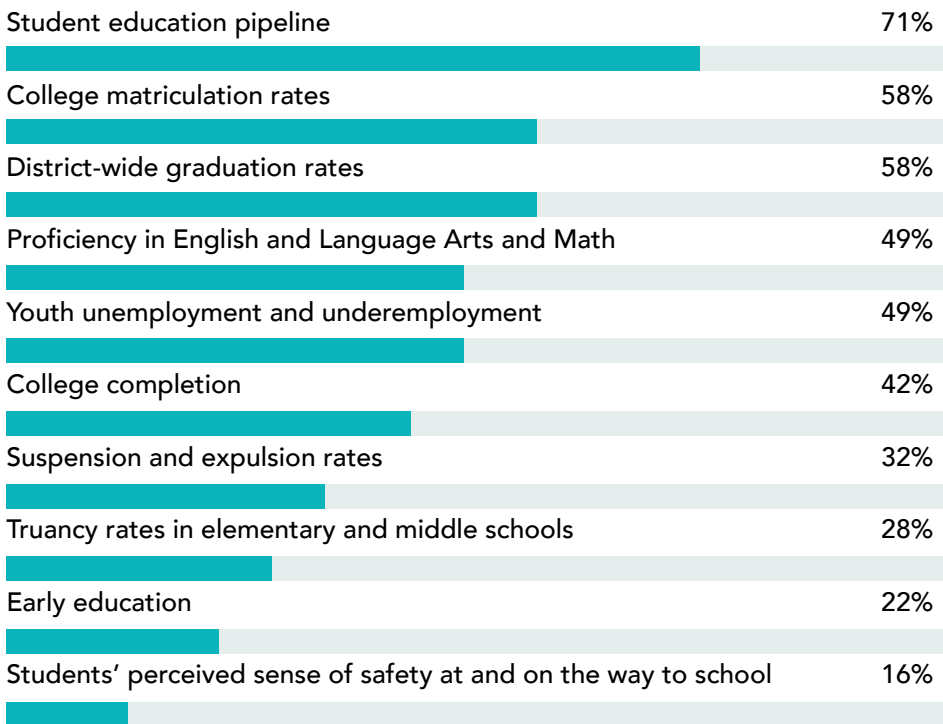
Student education pipeline 71%

College matriculation rates 58%

District-wide graduation rates 58%

Proficiency in English and Language Arts and Math 49%

Youth unemployment and underemployment 49%

College completion 42%

Suspension and expulsion rates 32%

Truancy rates in elementary and middle schools 28%

Early education 22%

Students' perceived sense of safety at and on the way to school 16%